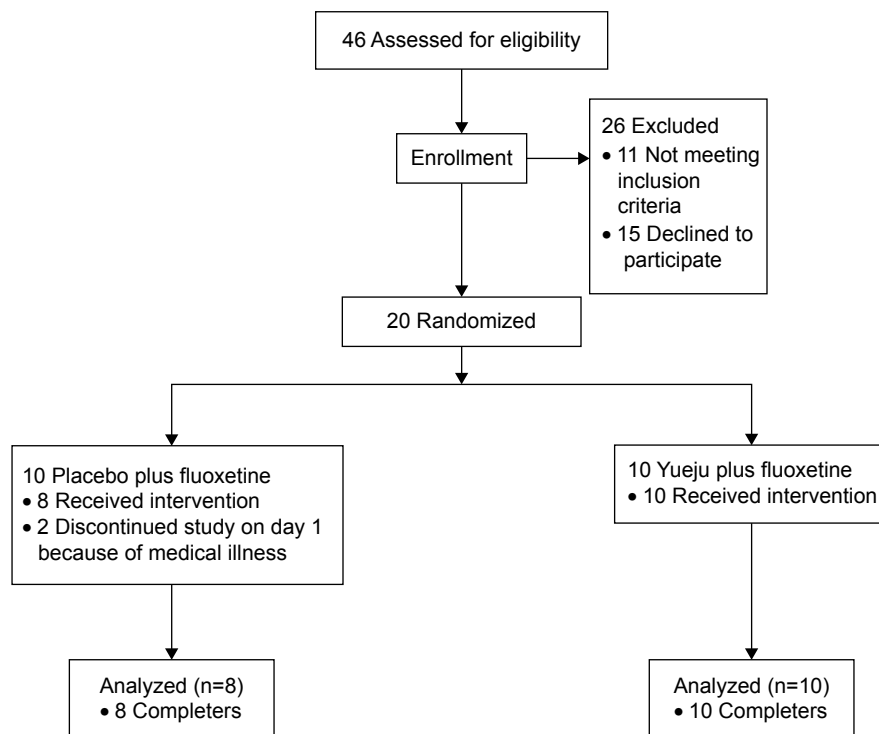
46 Assessed for eligibility

Enrollment

26 Excluded
• 11 Not meeting inclusion criteria
• 15 Declined to participate

20 Randomized

10 Placebo plus fluoxetine
• 8 Received intervention
• 2 Discontinued study on day 1 because of medical illness

10 Yueju plus fluoxetine
• 10 Received intervention

Analyzed (n=8)
• 8 Completers

Analyzed (n=10)
• 10 Completers